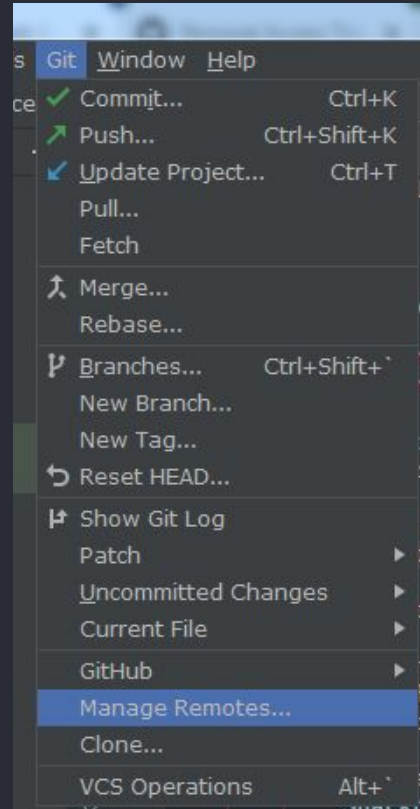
s Git Window Help

ce

Commit... Ctrl+K
Push... Ctrl+Shift+K
Update Project... Ctrl+T
Pull...
Fetch

Merge...
Rebase...

Branches... Ctrl+Shift+`
New Branch...
New Tag...
Reset HEAD...

Show Git Log
Patch
Uncommitted Changes
Current File

GitHub
Manage Remotes...
Clone...

VCS Operations Alt+`